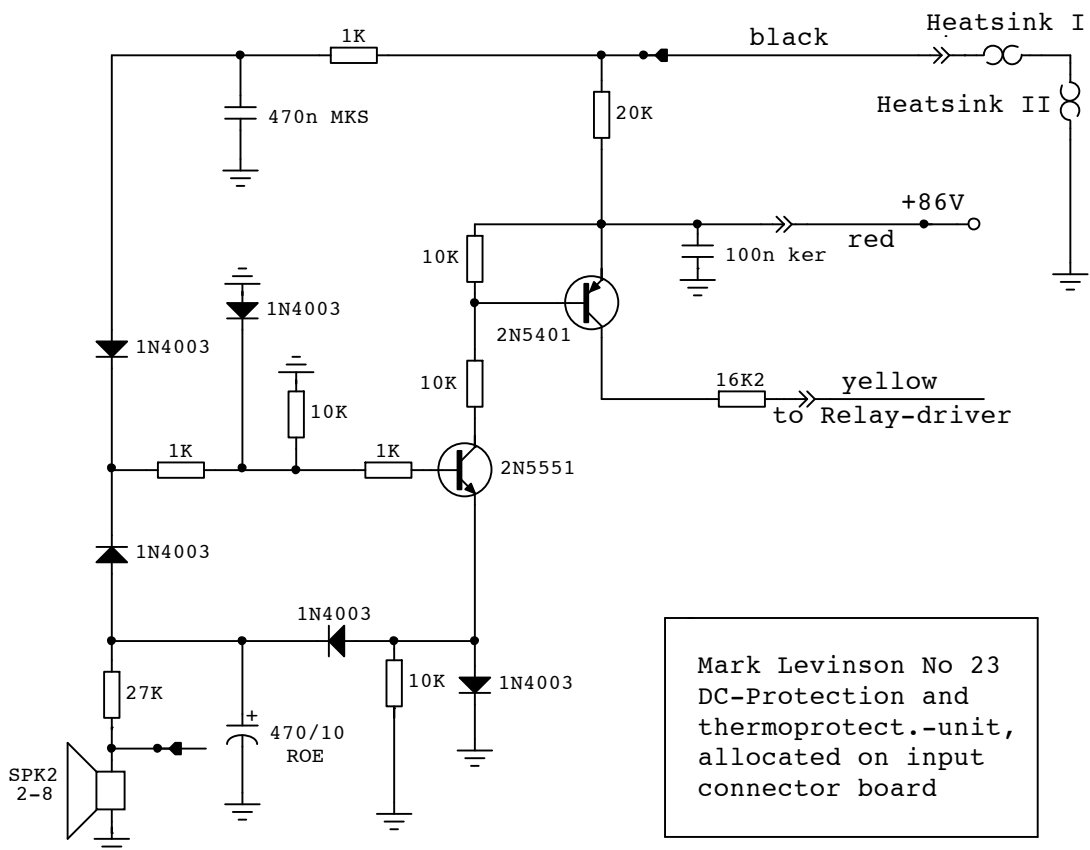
1K
black
Heatsink I
Heatsink II
470n MKS
20K
+86V
red
10K
100n ker
1N4003
2N5401
1N4003
10K
10K
16K2
yellow
to Relay-driver
1K
1K
2N5551
1N4003
1N4003
10K
1N4003
27K
+
470/10
ROE
SPK2
2-8

Mark Levinson No 23
DC-Protection and
thermoprotect.-unit,
allocated on input
connector board